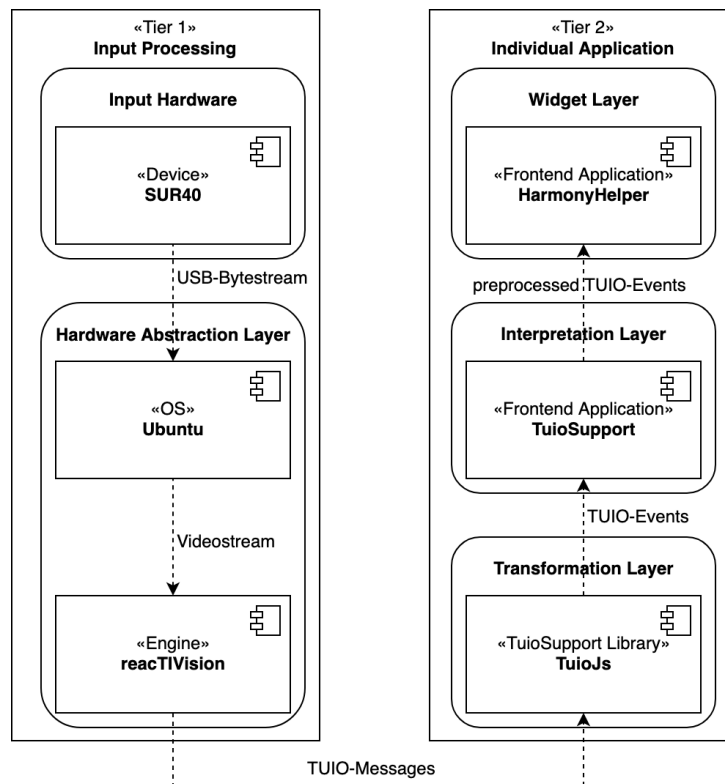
«Tier 1»
Input Processing

Input Hardware

«Device»
SUR40

USB-Bytestream

Hardware Abstraction Layer

«OS»
Ubuntu

Videostream

«Engine»
reacTIVision

«Tier 2»
Individual Application

Widget Layer

«Frontend Application»
HarmonyHelper

preprocessed TUIO-Events

Interpretation Layer

«Frontend Application»
TuioSupport

TUIO-Events

Transformation Layer

«TuioSupport Library»
TuioJs

TUIO-Messages